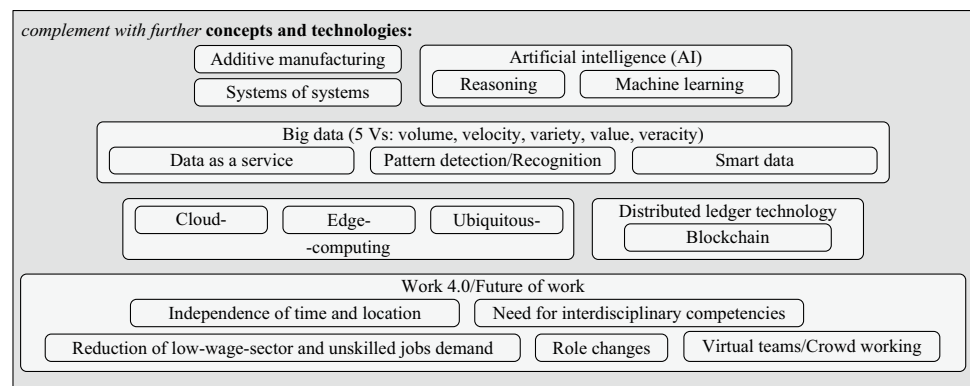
*complement with further* **concepts and technologies:**

Additive manufacturing

Systems of systems

Artificial intelligence (AI)

Reasoning

Machine learning

Big data (5 Vs: volume, velocity, variety, value, veracity)

Data as a service

Pattern detection/Recognition

Smart data

Cloud-

Edge-

Ubiquitous-

-computing

Distributed ledger technology

Blockchain

Work 4.0/Future of work

Independence of time and location

Need for interdisciplinary competencies

Reduction of low-wage-sector and unskilled jobs demand

Role changes

Virtual teams/Crowd working